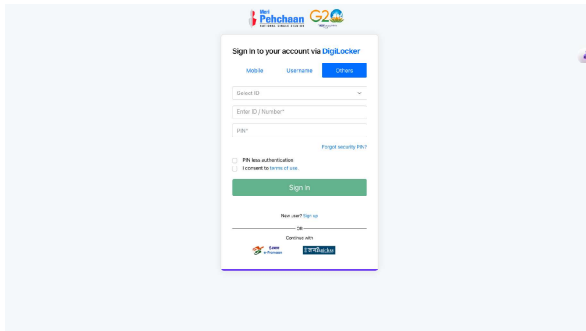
Meri Pehchaan

NATIONAL SINGLE SIGN ON

G20

Sign In to your account via DigiLocker

Mobile

Username

Others

Select ID

Enter ID / Number*

PIN*

Forgot security PIN?

PIN less authentication

I consent to terms of use.

Sign In

New user? Sign up

OR

Continue with

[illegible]

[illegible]